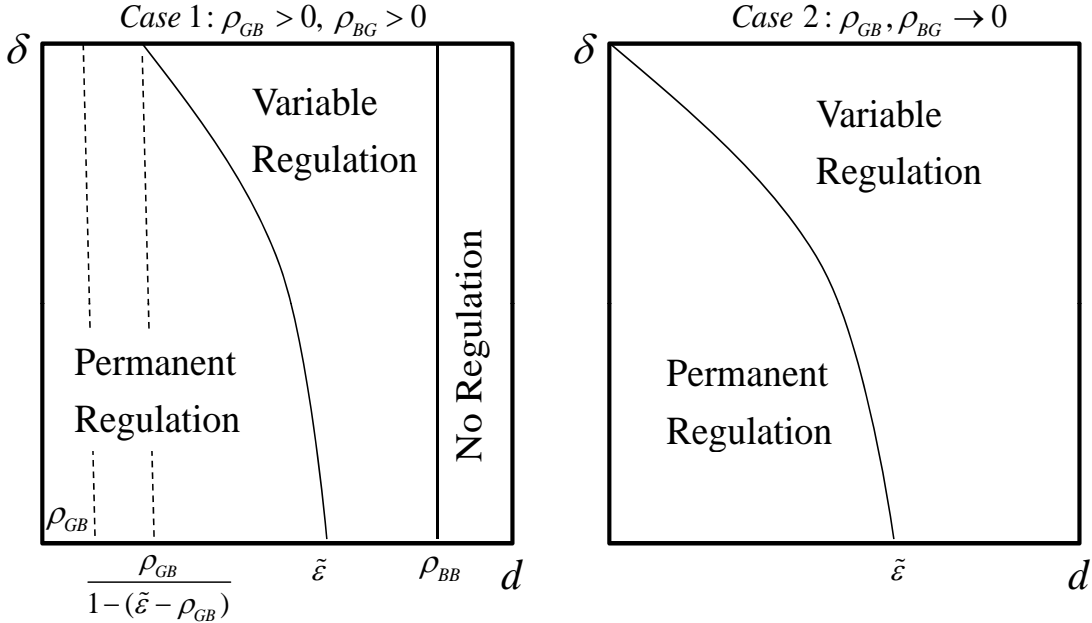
*Case* 1: $\rho_{GB} > 0, \ \rho_{BG} > 0$

$\delta$

Variable Regulation

No Regulation

Permanent Regulation

$\rho_{GB}$

$\frac{\rho_{GB}}{1-(\tilde{\varepsilon}-\rho_{GB})}$

$\tilde{\varepsilon}$

$\rho_{BB}$

$d$

*Case* 2: $\rho_{GB}, \rho_{BG} \to 0$

$\delta$

Variable Regulation

Permanent Regulation

$\tilde{\varepsilon}$

$d$